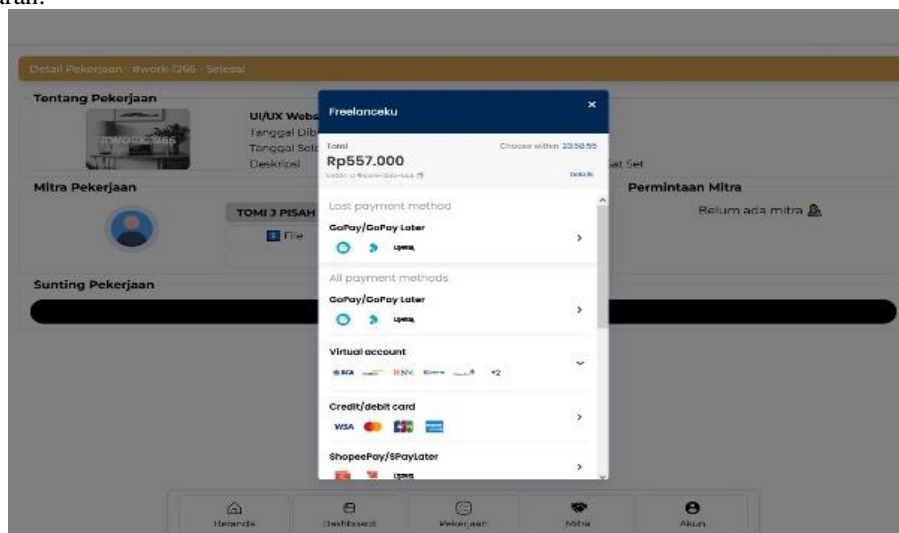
Detail Pekerjaan · #work 1266 · Selesai

Tentang Pekerjaan

UI/UX Webs
Tanggal Dib
Tanggal Sel
Deskripsi

Mitra Pekerjaan

TOMI J PISAH

File

Permintaan Mitra

Belum ada mitra

Sunting Pekerjaan

Freelanceku

×

Total
Choose within 23:58:55
Rp557.000
Details

Last payment method

GoPay/GoPay Later

All payment methods

GoPay/GoPay Later

Virtual account

BCA BNI +2

Credit/debit card

VISA JCB

ShopeePay/SPayLater

Beranda
Dashboard
Pekerjaan
Mitra
Akun